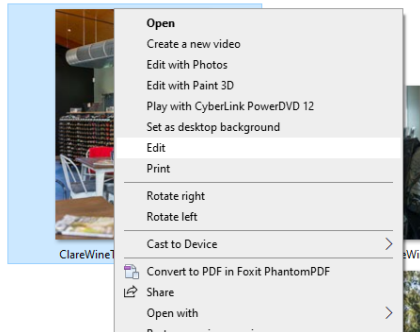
Open
Create a new video
Edit with Photos
Edit with Paint 3D
Play with CyberLink PowerDVD 12
Set as desktop background
Edit
Print
Rotate right
Rotate left
Cast to Device
Convert to PDF in Foxit PhantomPDF
Share
Open with

ClareWine
eWi